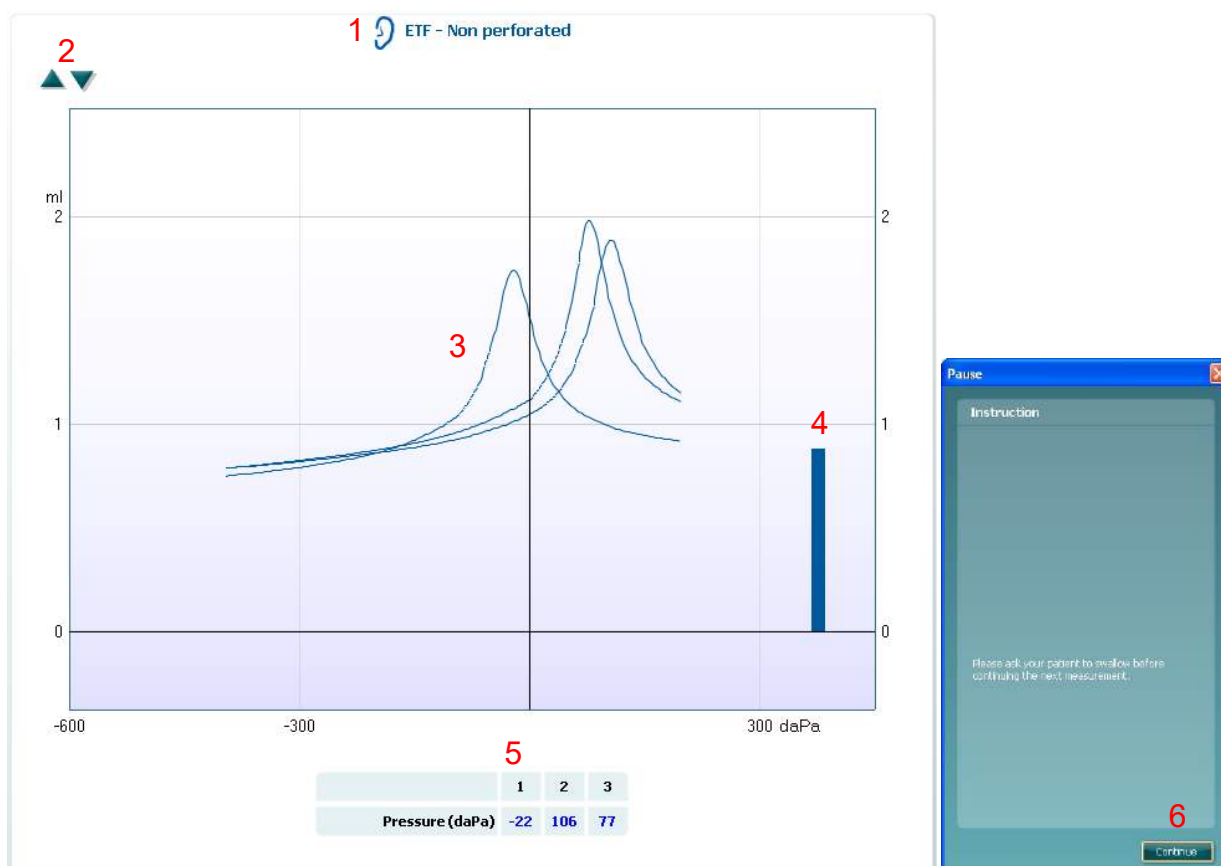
1 ETF - Non perforated

2

ml
2
1
0

2
1
0

3

4

-600
-300
300 daPa

5

| | 1 | 2 | 3 |
|---|---|---|---|
| Pressure (daPa) | -22 | 106 | 77 |

Pause

Instruction

Please ask your patient to swallow before continuing the next measurement.

6

Continue